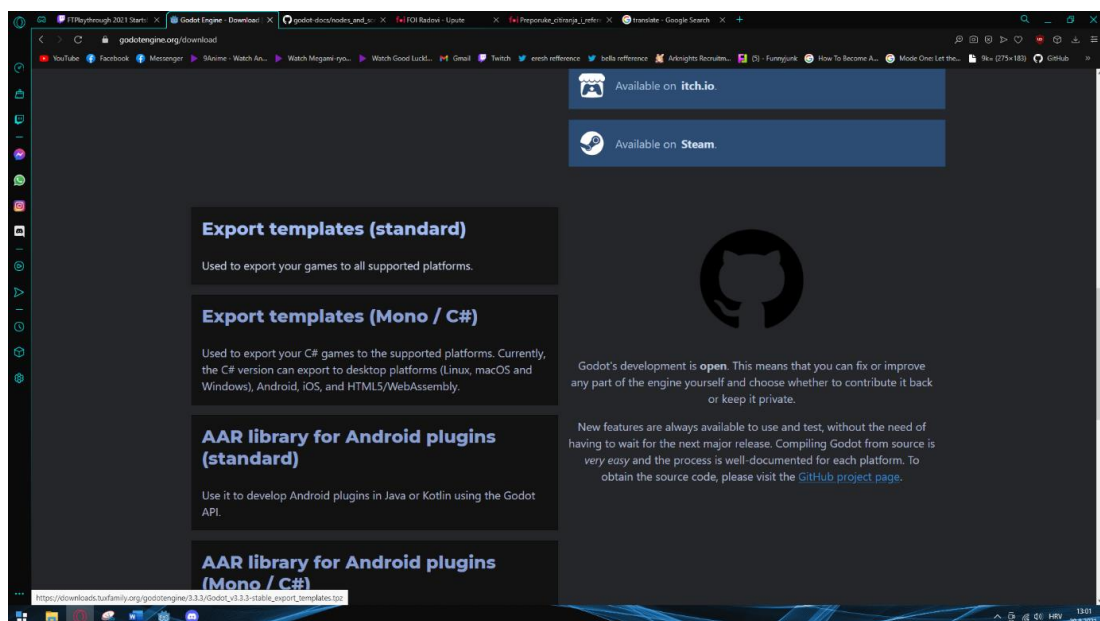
FTPlaythrough 2021 Starts | Godot Engine - Download | godot-docs/nodes_and_sc | FOI Radovi - Upute | Preporuke_citiranja_i_refer | translate - Google Search

godotengine.org/download

YouTube Facebook Messenger 9Anime - Watch An... Watch Megami-ryo... Watch Good Luck!... Gmail Twitch eresh refference bella refference Arknights Recruitm... (5) - Funnyjunk How To Become A... Mode One: Let the... 9k= (275×183) GitHub

Available on **itch.io**.

Available on **Steam**.

Export templates (standard)

Used to export your games to all supported platforms.

Export templates (Mono / C#)

Used to export your C# games to the supported platforms. Currently, the C# version can export to desktop platforms (Linux, macOS and Windows), Android, iOS, and HTML5/WebAssembly.

AAR library for Android plugins (standard)

Use it to develop Android plugins in Java or Kotlin using the Godot API.

AAR library for Android plugins (Mono / C#)

Godot's development is **open**. This means that you can fix or improve any part of the engine yourself and choose whether to contribute it back or keep it private.

New features are always available to use and test, without the need of having to wait for the next major release. Compiling Godot from source is *very easy* and the process is well-documented for each platform. To obtain the source code, please visit the GitHub project page.

https://downloads.tuxfamily.org/godotengine/3.3.3/Godot_v3.3.3-stable_export_templates.tpz

HRV 13:01